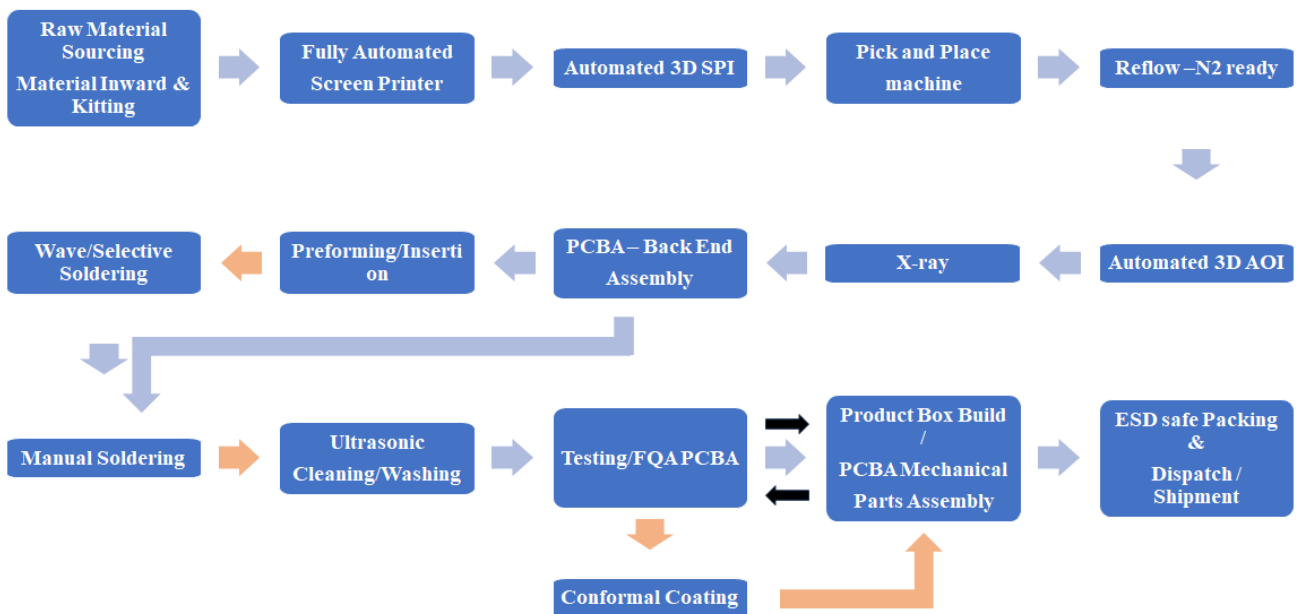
Raw Material Sourcing
Material Inward & Kitting

Fully Automated Screen Printer

Automated 3D SPI

Pick and Place machine

Reflow –N2 ready

Automated 3D AOI

X-ray

PCBA – Back End Assembly

Preforming/Inserti on

Wave/Selective Soldering

Manual Soldering

Ultrasonic Cleaning/Washing

Testing/FQA PCBA

Product Box Build / PCBA Mechanical Parts Assembly

ESD safe Packing & Dispatch / Shipment

Conformal Coating